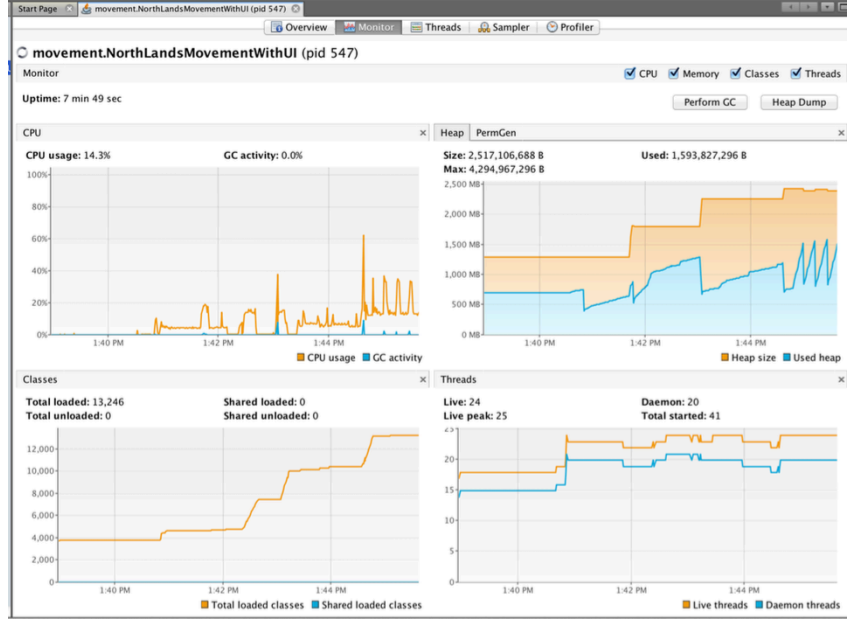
Start Page movement.NorthLandsMovementWithUI (pid 547)

Overview Monitor Threads Sampler Profiler

movement.NorthLandsMovementWithUI (pid 547)

Monitor

CPU Memory Classes Threads

Uptime: 7 min 49 sec

Perform GC Heap Dump

CPU

CPU usage: 14.3%
GC activity: 0.0%

100%
80%
60%
40%
20%
0%

1:40 PM 1:42 PM 1:44 PM

CPU usage GC activity

Heap PermGen

Size: 2,517,106,688 B
Used: 1,593,827,296 B
Max: 4,294,967,296 B

2,500 MB
2,000 MB
1,500 MB
1,000 MB
500 MB
0 MB

1:40 PM 1:42 PM 1:44 PM

Heap size Used heap

Classes

Total loaded: 13,246
Shared loaded: 0
Total unloaded: 0
Shared unloaded: 0

12,000
10,000
8,000
6,000
4,000
2,000
0

1:40 PM 1:42 PM 1:44 PM

Total loaded classes Shared loaded classes

Threads

Live: 24
Daemon: 20
Live peak: 25
Total started: 41

25
20
15
10
5
0

1:40 PM 1:42 PM 1:44 PM

Live threads Daemon threads